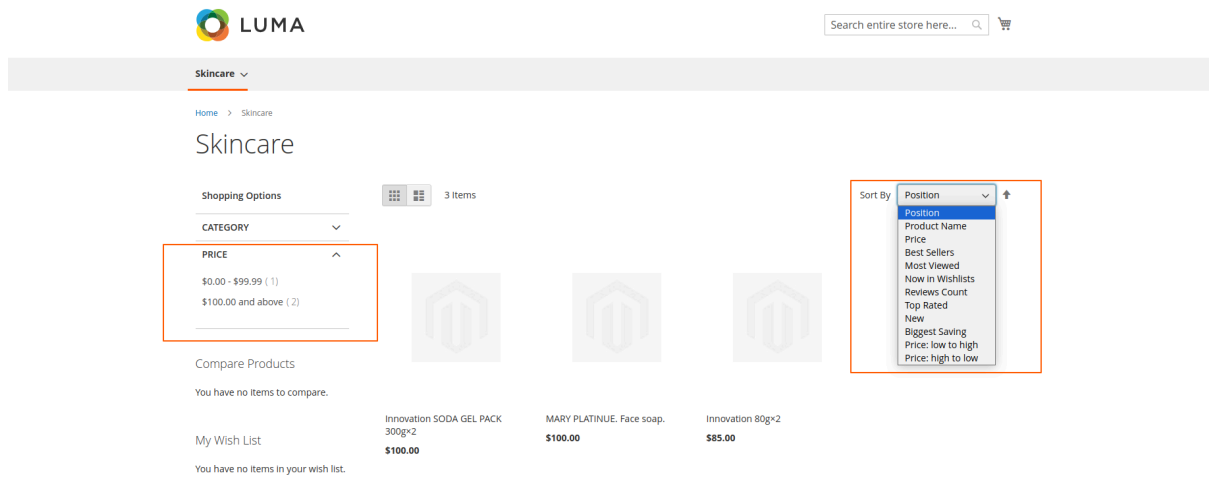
LUMA

Search entire store here...

Skincare

Home > Skincare

Skincare

Shopping Options

CATEGORY

PRICE

$0.00 - $99.99 ( 1 )

$100.00 and above ( 2 )

Compare Products

You have no items to compare.

My Wish List

You have no items in your wish list.

3 Items

Sort By Position

Position
Product Name
Price
Best Sellers
Most Viewed
Now in Wishlists
Reviews Count
Top Rated
New
Biggest Saving
Price: low to high
Price: high to low

Innovation SODA GEL PACK 300g×2
$100.00

MARY PLATINUE. Face soap.
$100.00

Innovation 80g×2
$85.00